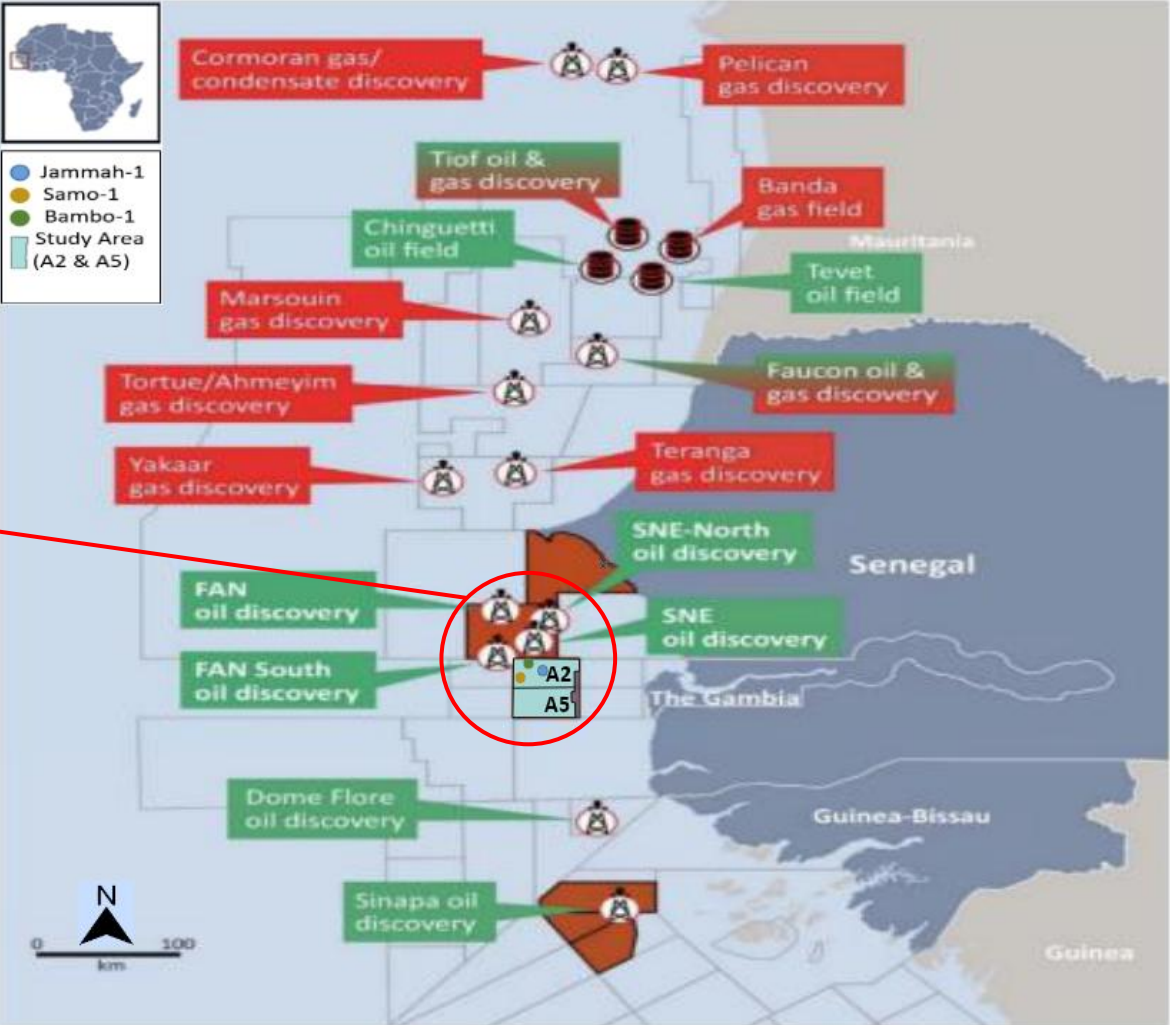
Jammah-1
Samo-1
Bambo-1
Study Area (A2 & A5)

Cormoran gas/ condensate discovery

Pelican gas discovery

Tiof oil & gas discovery

Banda gas field

Chinguetti oil field

Mauritania

Tevet oil field

Marsouin gas discovery

Faucon oil & gas discovery

Tortue/Ahmeyim gas discovery

Yakaar gas discovery

Teranga gas discovery

SNE-North oil discovery

Senegal

FAN oil discovery

SNE oil discovery

FAN South oil discovery

A2

A5

The Gambia

Dome Flore oil discovery

Guinea-Bissau

N

0 100 km

Sinapa oil discovery

Guinea